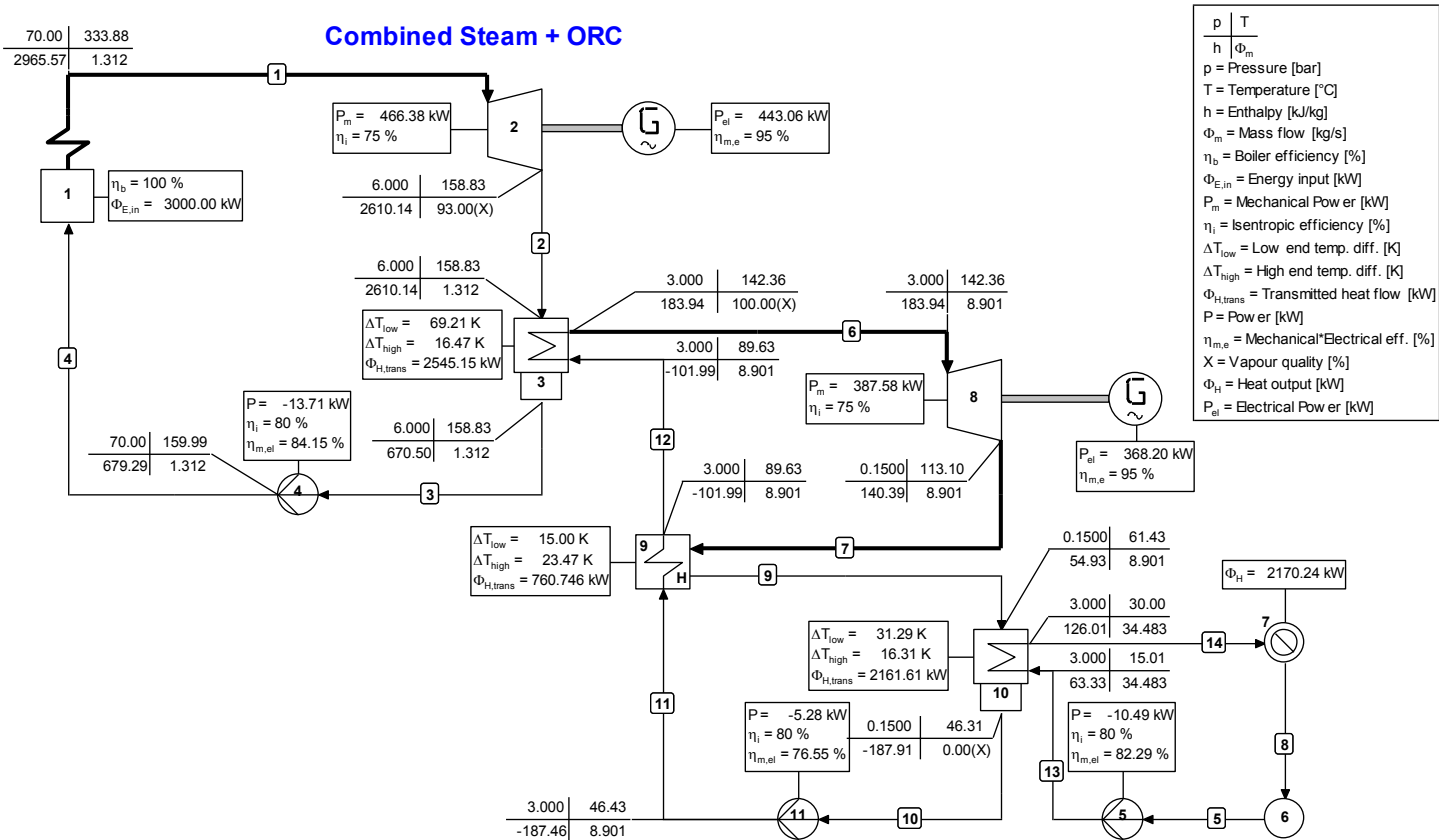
Combined Steam + ORC

| p | T |
|---|---|
| h | $\Phi_m$ |

p = Pressure [bar]
T = Temperature [°C]
h = Enthalpy [kJ/kg]
$\Phi_m$ = Mass flow [kg/s]
$\eta_b$ = Boiler efficiency [%]
$\Phi_{E,in}$ = Energy input [kW]
$P_m$ = Mechanical Pow er [kW]
$\eta_i$ = Isentropic efficiency [%]
$\Delta T_{low}$ = Low end temp. diff. [K]
$\Delta T_{high}$ = High end temp. diff. [K]
$\Phi_{H,trans}$ = Transmitted heat flow [kW]
P = Pow er [kW]
$\eta_{m,e}$ = Mechanical*Electrical eff. [%]
X = Vapour quality [%]
$\Phi_H$ = Heat output [kW]
$P_{el}$ = Electrical Pow er [kW]

70.00 | 333.88
2965.57 | 1.312

1

$P_m$ = 466.38 kW
$\eta_i$ = 75 %

2

$P_{el}$ = 443.06 kW
$\eta_{m,e}$ = 95 %

1
$\eta_b$ = 100 %
$\Phi_{E,in}$ = 3000.00 kW

6.000 | 158.83
2610.14 | 93.00(X)

2

6.000 | 158.83
2610.14 | 1.312

3.000 | 142.36
183.94 | 100.00(X)

3.000 | 142.36
183.94 | 8.901

$\Delta T_{low}$ = 69.21 K
$\Delta T_{high}$ = 16.47 K
$\Phi_{H,trans}$ = 2545.15 kW

6

3.000 | 89.63
-101.99 | 8.901

3

4

$P_m$ = 387.58 kW
$\eta_i$ = 75 %

8

P = -13.71 kW
$\eta_i$ = 80 %
$\eta_{m,el}$ = 84.15 %

6.000 | 158.83
670.50 | 1.312

12

70.00 | 159.99
679.29 | 1.312

4

3

3.000 | 89.63
-101.99 | 8.901

0.1500 | 113.10
140.39 | 8.901

$P_{el}$ = 368.20 kW
$\eta_{m,e}$ = 95 %

$\Delta T_{low}$ = 15.00 K
$\Delta T_{high}$ = 23.47 K
$\Phi_{H,trans}$ = 760.746 kW

9
H

7

0.1500 | 61.43
54.93 | 8.901

9

$\Phi_H$ = 2170.24 kW

7

3.000 | 30.00
126.01 | 34.483

$\Delta T_{low}$ = 31.29 K
$\Delta T_{high}$ = 16.31 K
$\Phi_{H,trans}$ = 2161.61 kW

14

3.000 | 15.01
63.33 | 34.483

10

11

P = -5.28 kW
$\eta_i$ = 80 %
$\eta_{m,el}$ = 76.55 %

0.1500 | 46.31
-187.91 | 0.00(X)

P = -10.49 kW
$\eta_i$ = 80 %
$\eta_{m,el}$ = 82.29 %

8

13

3.000 | 46.43
-187.46 | 8.901

11

10

5

5

6